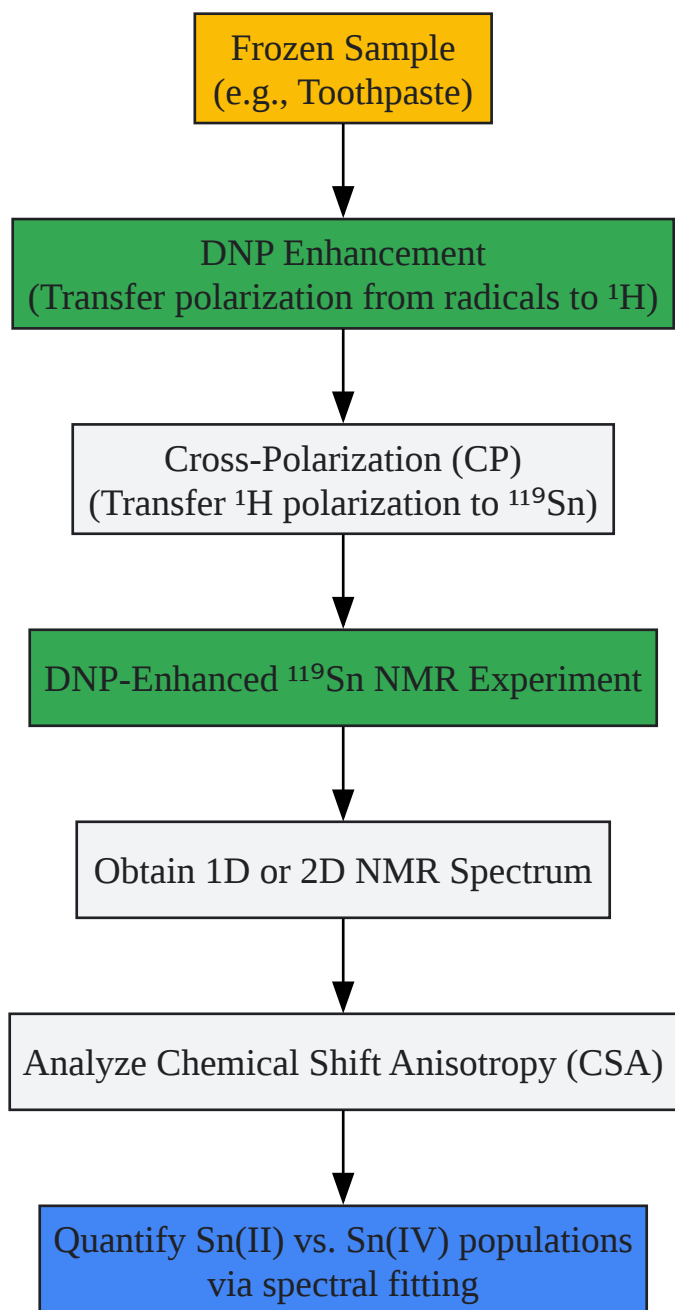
Frozen Sample
(e.g., Toothpaste)

DNP Enhancement
(Transfer polarization from radicals to $^{1}$H)

Cross-Polarization (CP)
(Transfer $^{1}$H polarization to $^{119}$Sn)

DNP-Enhanced $^{119}$Sn NMR Experiment

Obtain 1D or 2D NMR Spectrum

Analyze Chemical Shift Anisotropy (CSA)

Quantify Sn(II) vs. Sn(IV) populations
via spectral fitting